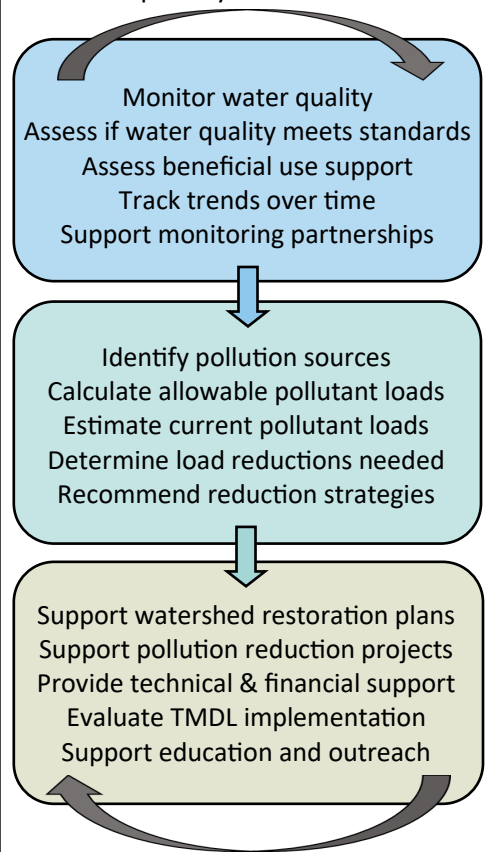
Monitor water quality
Assess if water quality meets standards
Assess beneficial use support
Track trends over time
Support monitoring partnerships

Identify pollution sources
Calculate allowable pollutant loads
Estimate current pollutant loads
Determine load reductions needed
Recommend reduction strategies

Support watershed restoration plans
Support pollution reduction projects
Provide technical & financial support
Evaluate TMDL implementation
Support education and outreach